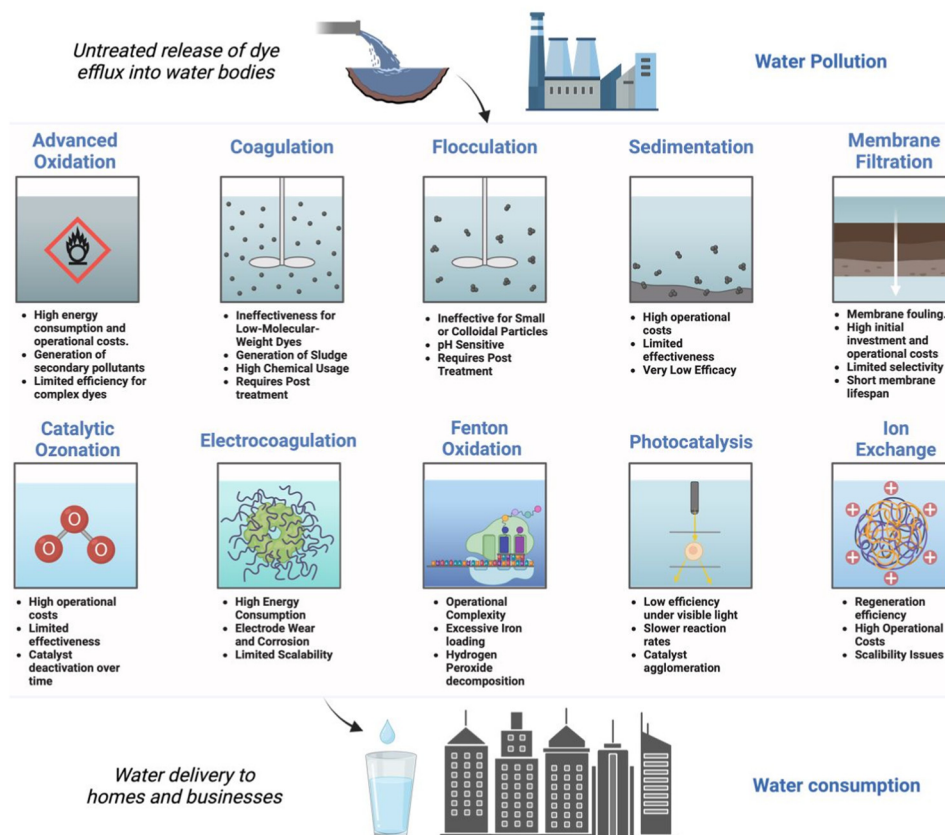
Untreated release of dye efflux into water bodies

Water Pollution

Advanced Oxidation

- High energy consumption and operational costs.
- Generation of secondary pollutants
- Limited efficiency for complex dyes

Coagulation

- Ineffectiveness for Low-Molecular-Weight Dyes
- Generation of Sludge
- High Chemical Usage
- Requires Post treatment

Flocculation

- Ineffective for Small or Colloidal Particles
- pH Sensitive
- Requires Post Treatment

Sedimentation

- High operational costs
- Limited effectiveness
- Very Low Efficacy

Membrane Filtration

- Membrane fouling,
- High initial investment and operational costs
- Limited selectivity
- Short membrane lifespan

Catalytic Ozonation

- High operational costs
- Limited effectiveness
- Catalyst deactivation over time

Electrocoagulation

- High Energy Consumption
- Electrode Wear and Corrosion
- Limited Scalability

Fenton Oxidation

- Operational Complexity
- Excessive Iron loading
- Hydrogen Peroxide decomposition

Photocatalysis

- Low efficiency under visible light
- Slower reaction rates
- Catalyst agglomeration

Ion Exchange

- Regeneration efficiency
- High Operational Costs
- Scalibility Issues

Water delivery to homes and businesses

Water consumption